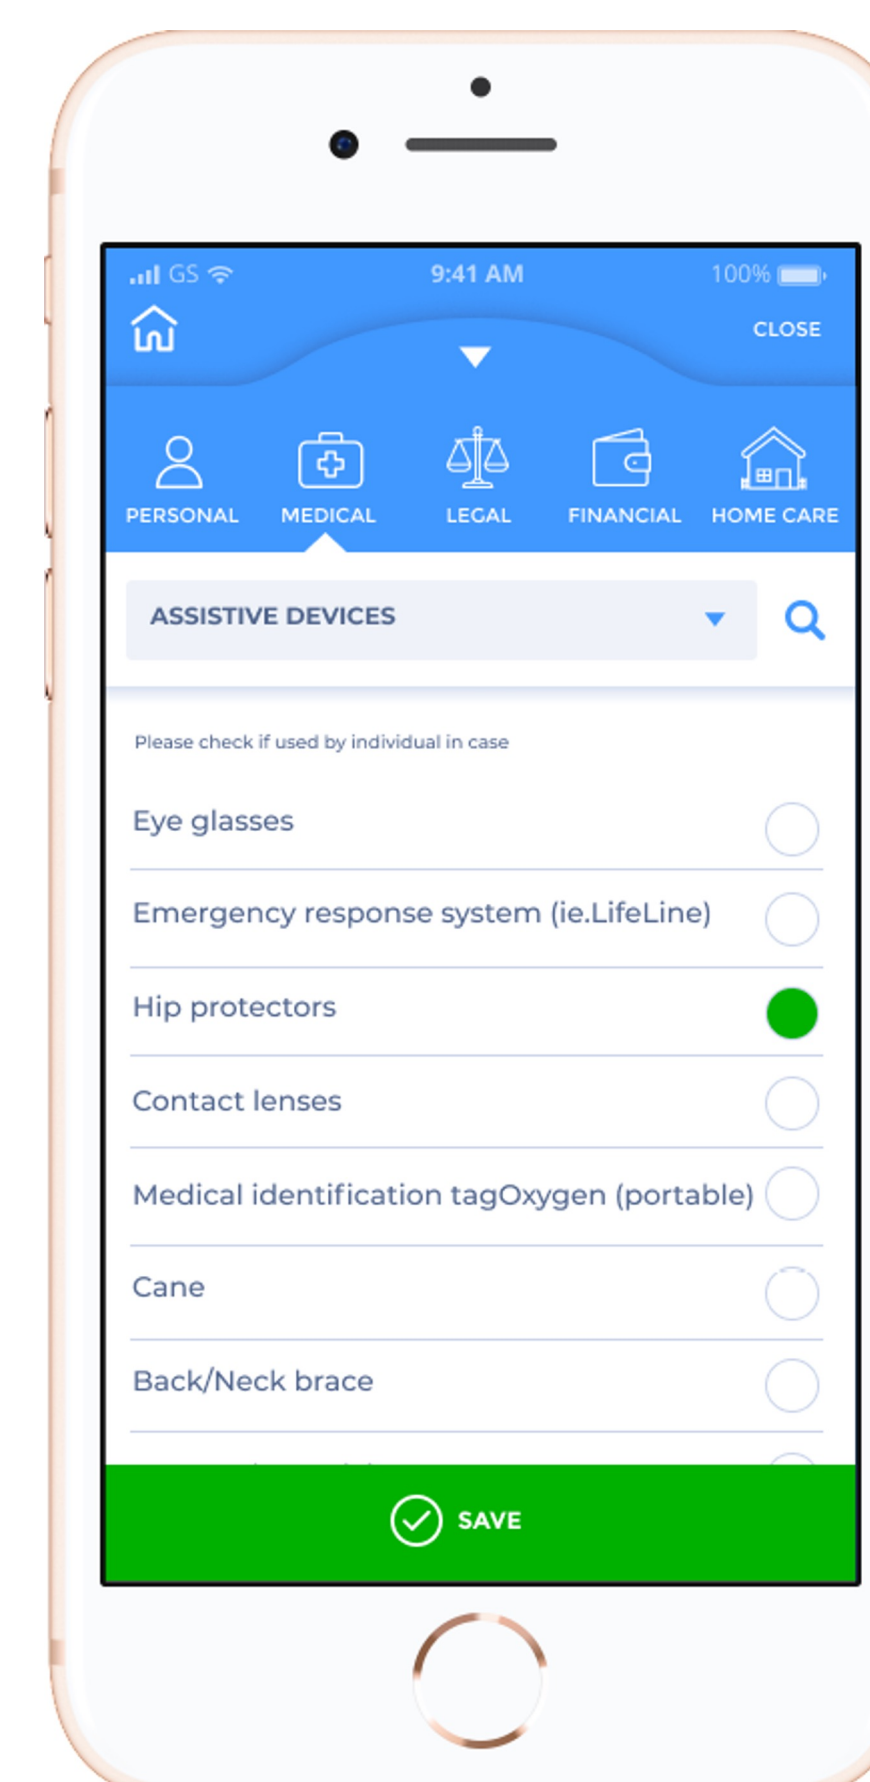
GS 9:41 AM 100%

CLOSE

PERSONAL MEDICAL LEGAL FINANCIAL HOME CARE

ASSISTIVE DEVICES

Please check if used by individual in case

Eye glasses

Emergency response system (ie.LifeLine)

Hip protectors

Contact lenses

Medical identification tagOxygen (portable)

Cane

Back/Neck brace

SAVE